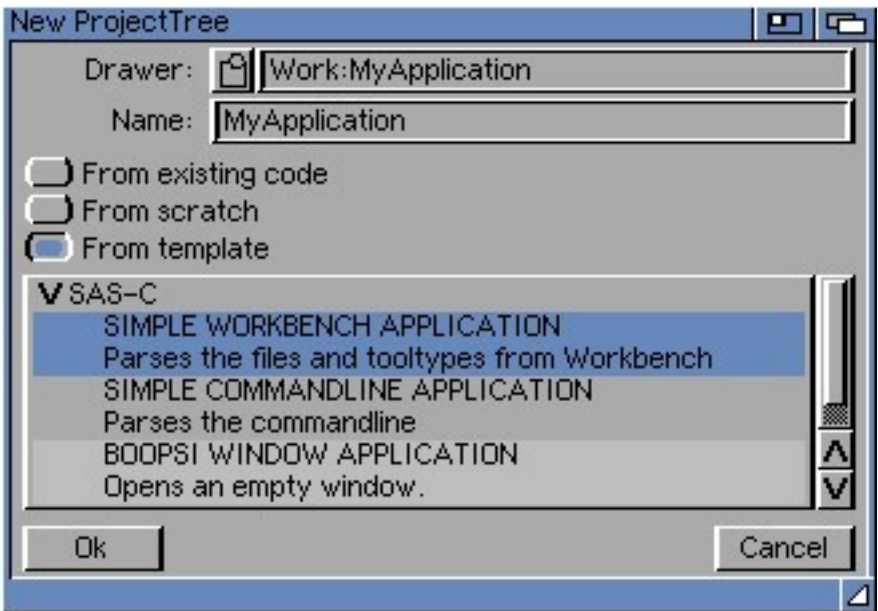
New ProjectTree

Drawer: Work:MyApplication

Name: MyApplication

From existing code

From scratch

From template

V SAS-C

SIMPLE WORKBENCH APPLICATION
Parses the files and tooltypes from Workbench

SIMPLE COMMANDLINE APPLICATION
Parses the commandline

BOOPSI WINDOW APPLICATION
Opens an empty window.

Ok

Cancel